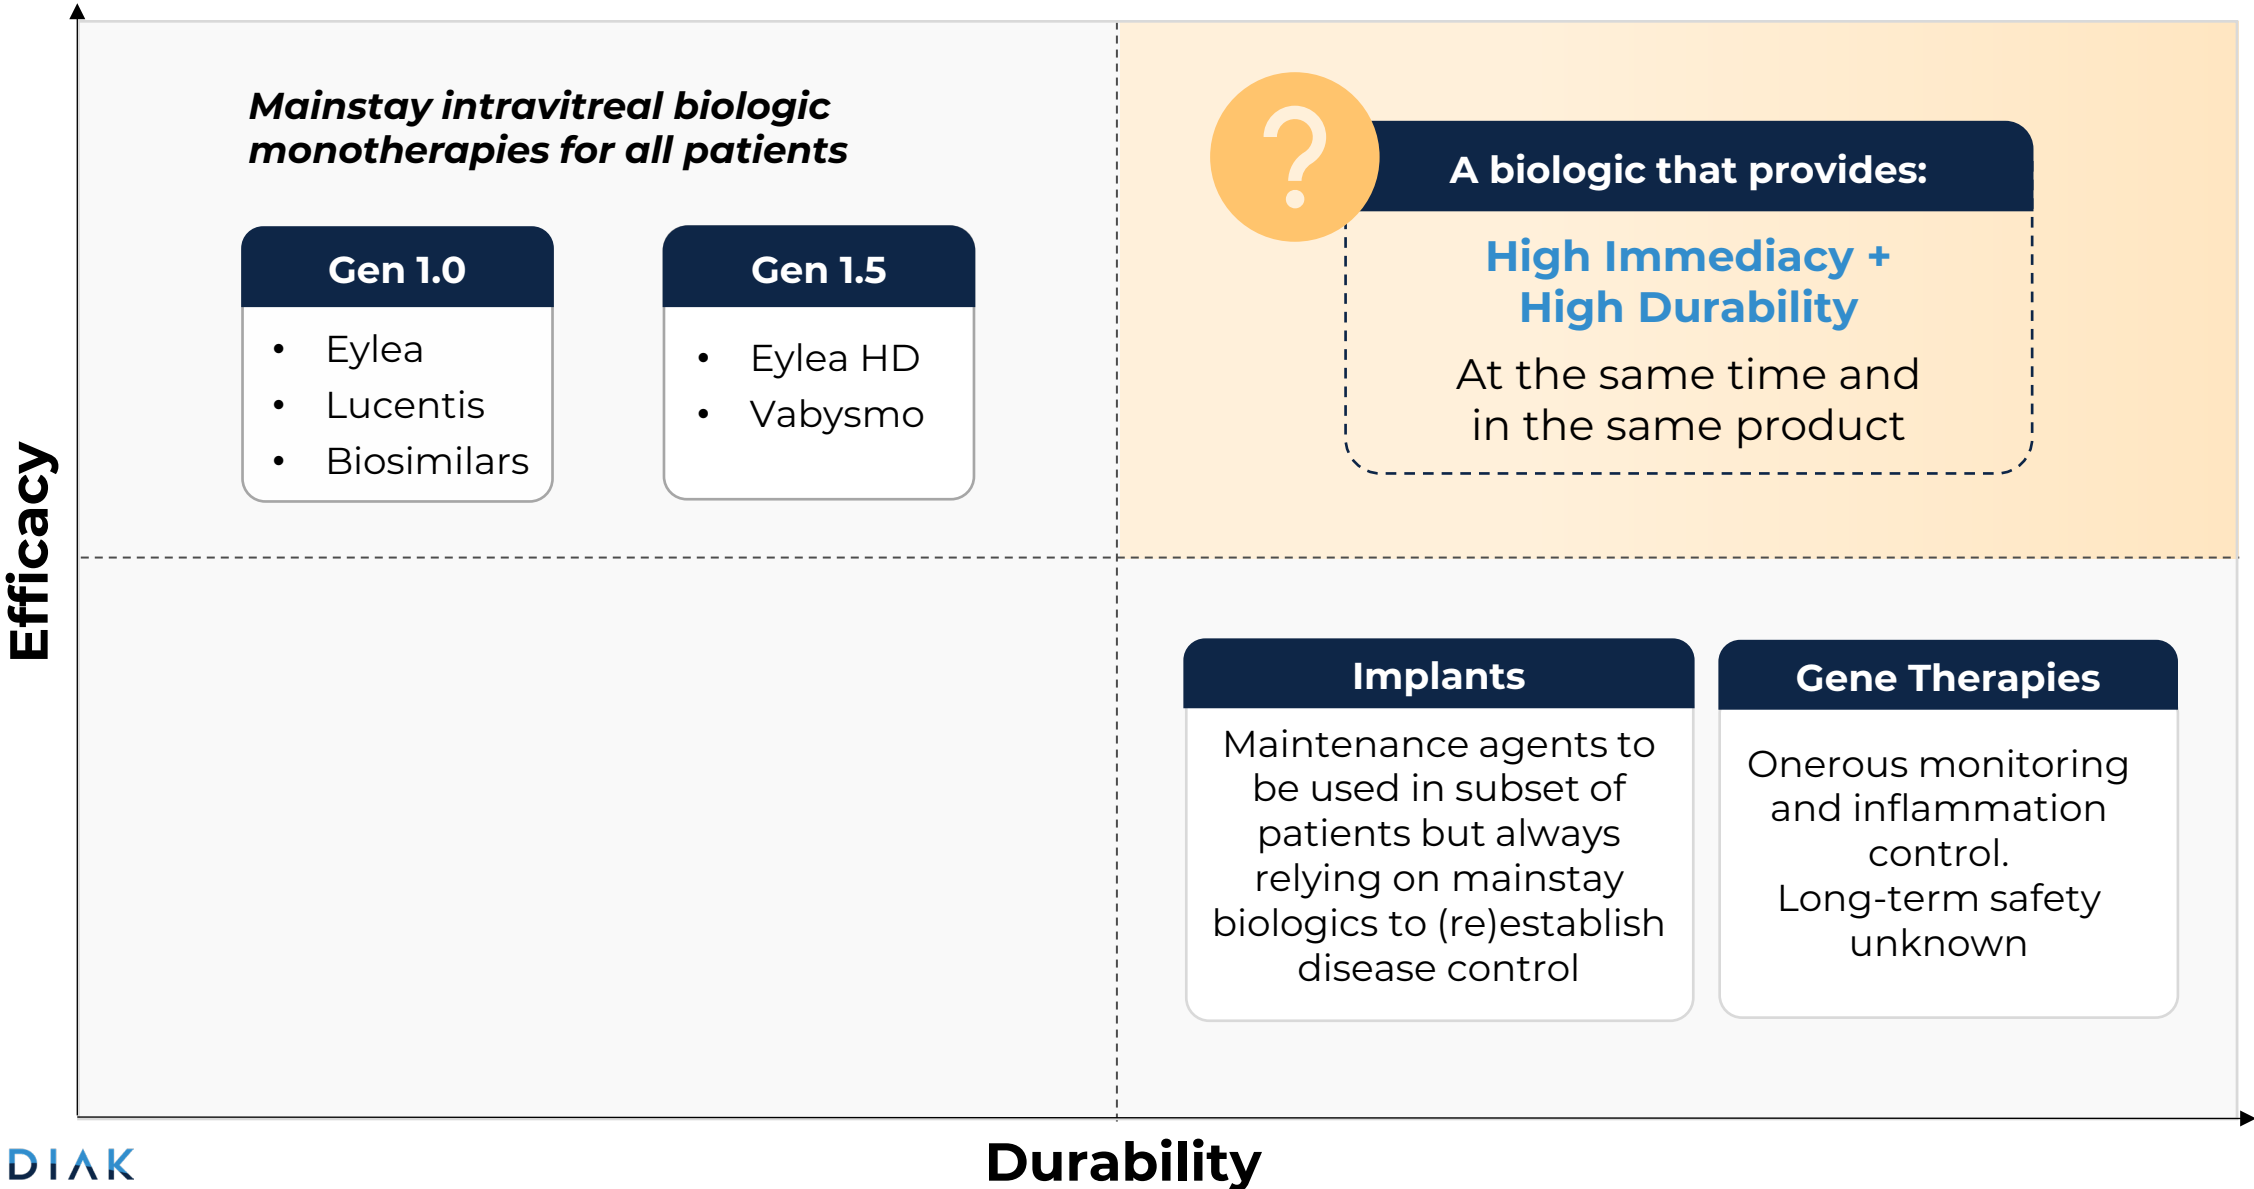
Efficacy

Mainstay intravitreal biologic monotherapies for all patients

Gen 1.0
- Eylea
- Lucentis
- Biosimilars

Gen 1.5
- Eylea HD
- Vabysmo

?

A biologic that provides:

High Immediacy + High Durability

At the same time and in the same product

Implants

Maintenance agents to be used in subset of patients but always relying on mainstay biologics to (re)establish disease control

Gene Therapies

Onerous monitoring and inflammation control.
Long-term safety unknown

DIAK

Durability